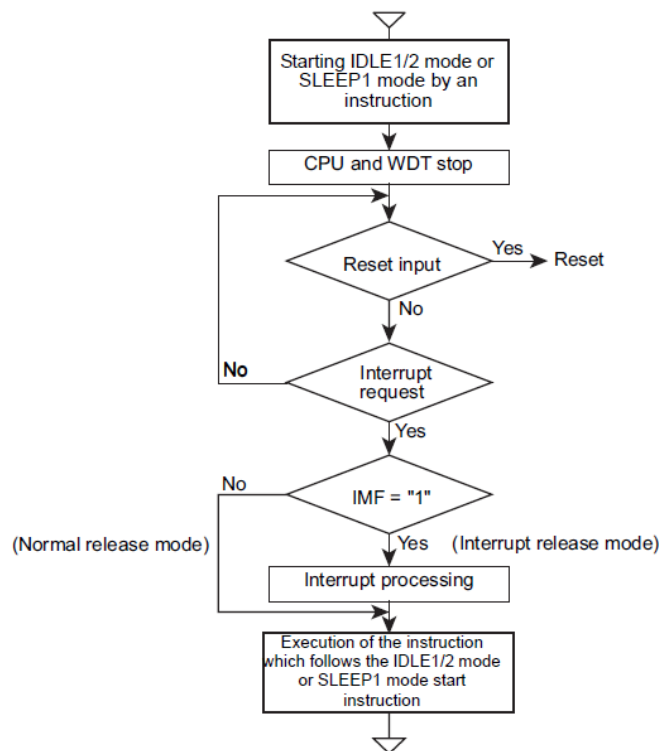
Starting IDLE1/2 mode or SLEEP1 mode by an instruction

CPU and WDT stop

Reset input

Yes

Reset

No

No

Interrupt request

Yes

No

IMF = "1"

(Normal release mode)

Yes

(Interrupt release mode)

Interrupt processing

Execution of the instruction which follows the IDLE1/2 mode or SLEEP1 mode start instruction